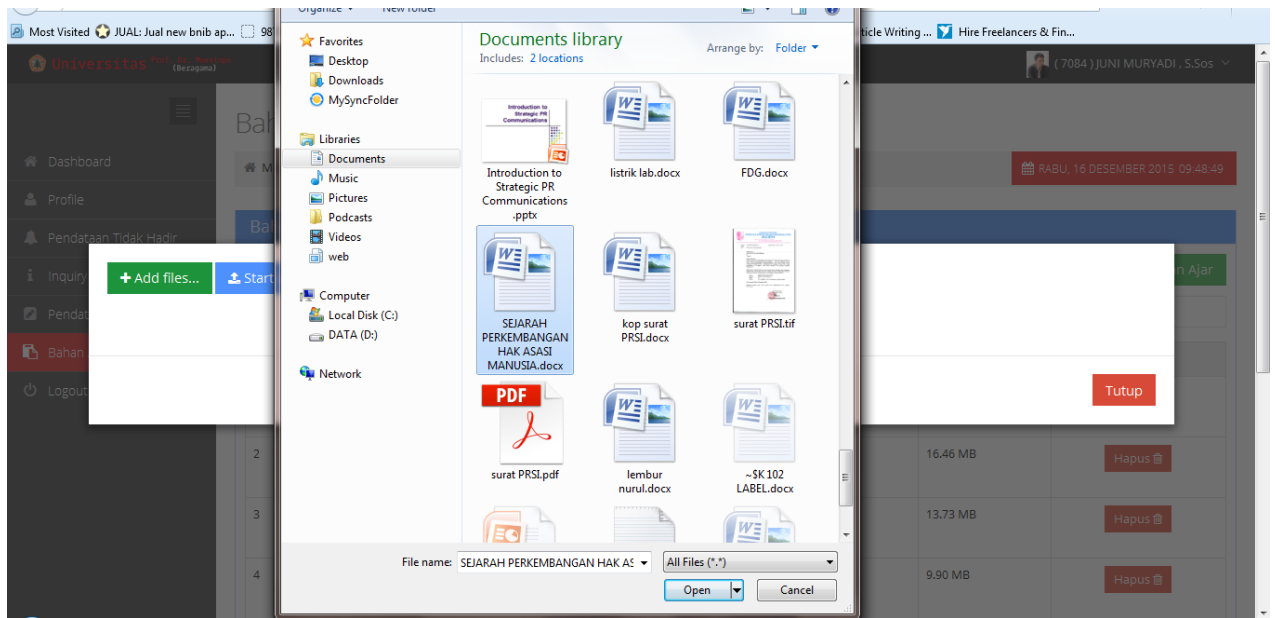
Organize ▾ New folder

Most Visited JUAL: Jual new bnib ap... 98 ticle Writing ... Hire Freelancers & Fin...

Universitas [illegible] (Berjaya)

(7084) JUNI MURYADI , S.Sos

Dashboard
Profile
Pendataan Tidak Hadir
Inquiry
Pendat
Bahan
Logout

Bah
M
RABU, 16 DESEMBER 2015 09:48:49
Bal
+ Add files...
Start
n Ajar
Tutup

| 2 | 16.46 MB | Hapus |
| 3 | 13.73 MB | Hapus |
| 4 | 9.90 MB | Hapus |

Favorites
Desktop
Downloads
MySyncFolder

Libraries
Documents
Music
Pictures
Podcasts
Videos
web

Computer
Local Disk (C:)
DATA (D:)

Network

Documents library
Includes: 2 locations
Arrange by: Folder ▾

Introduction to Strategic PR Communications .pptx
listrik lab.docx
FDG.docx
SEJARAH PERKEMBANGAN HAK ASASI MANUSIA.docx
kop surat PRSI.docx
surat PRSI.tif
PDF
surat PRSI.pdf
lembur nurul.docx
~$K 102 LABEL.docx

File name: SEJARAH PERKEMBANGAN HAK AS
All Files (*.*)
Open
Cancel